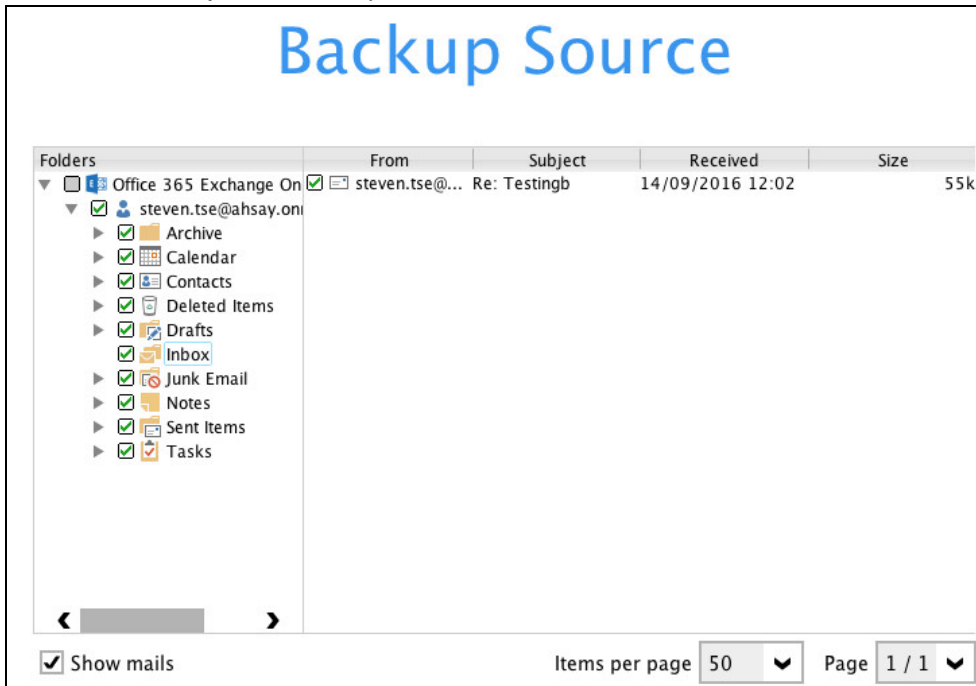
Backup Source

Folders
Office 365 Exchange On
steven.tse@ahsay.onr
Archive
Calendar
Contacts
Deleted Items
Drafts
Inbox
Junk Email
Notes
Sent Items
Tasks

| From | Subject | Received | Size |
|---|---|---|---|
| steven.tse@... | Re: Testingb | 14/09/2016 12:02 | 55k |

Show mails
Items per page 50
Page 1 / 1